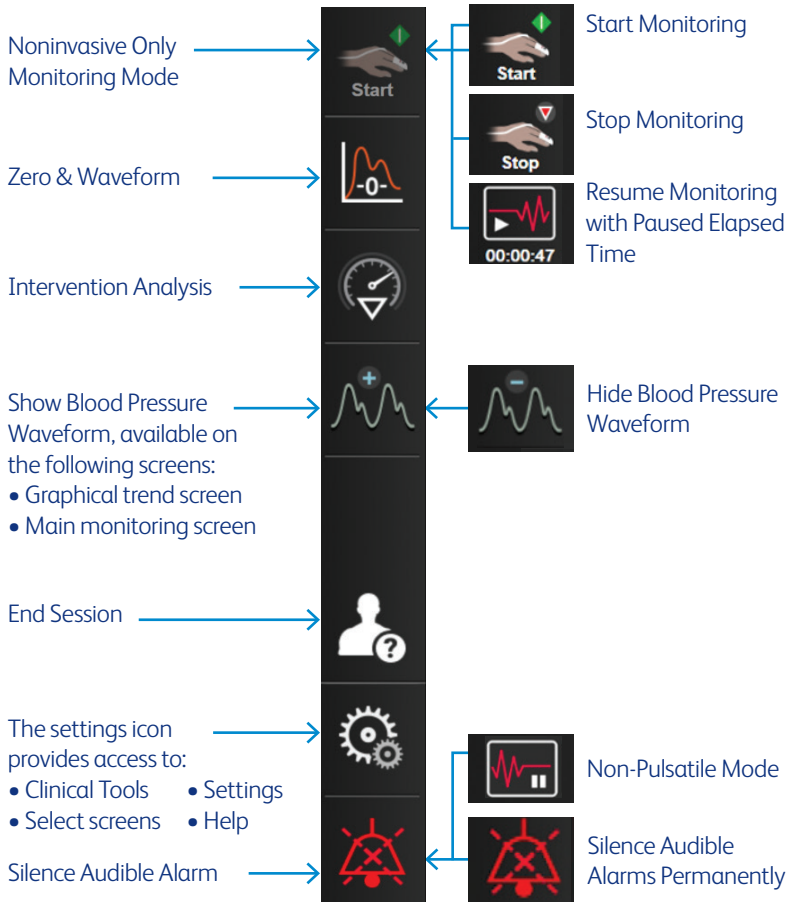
Noninvasive Only Monitoring Mode

Start

Start

Start Monitoring

Stop

Stop Monitoring

00:00:47

Resume Monitoring with Paused Elapsed Time

Zero & Waveform

-0-

Intervention Analysis

Show Blood Pressure Waveform, available on the following screens:
• Graphical trend screen
• Main monitoring screen

Hide Blood Pressure Waveform

End Session

The settings icon provides access to:
• Clinical Tools • Settings
• Select screens • Help

Non-Pulsatile Mode

Silence Audible Alarm

Silence Audible Alarms Permanently